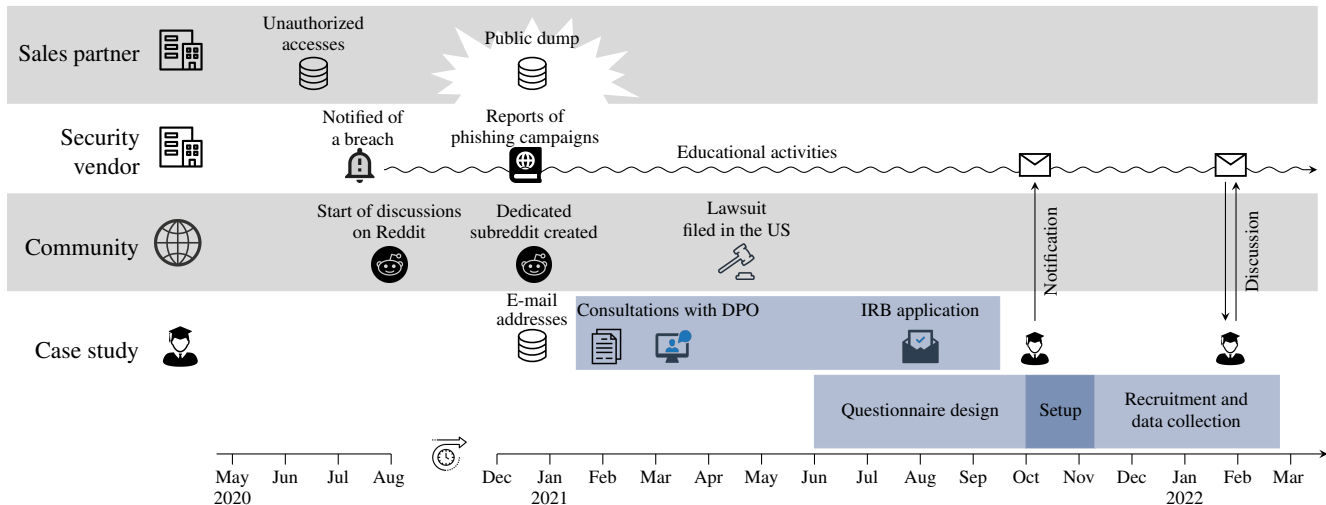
Sales partner

Unauthorized accesses

Public dump

Security vendor

Notified of a breach

Reports of phishing campaigns

Educational activities

Community

Start of discussions on Reddit

Dedicated subreddit created

Lawsuit filed in the US

Notification

Discussion

Case study

E-mail addresses

Consultations with DPO

IRB application

Questionnaire design

Setup

Recruitment and data collection

May 2020
Jun
Jul
Aug
Dec
Jan 2021
Feb
Mar
Apr
May
Jun
Jul
Aug
Sep
Oct
Nov
Dec
Jan 2022
Feb
Mar